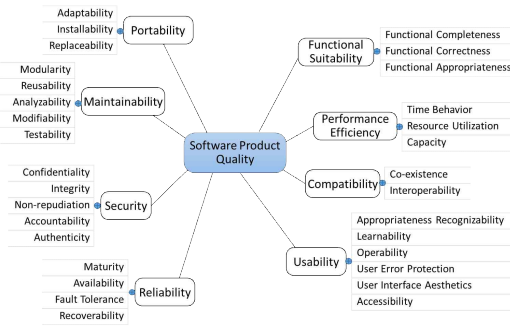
Software Product Quality

Portability
Adaptability
Installability
Replaceability

Maintainability
Modularity
Reusability
Analyzability
Modifiability
Testability

Security
Confidentiality
Integrity
Non-repudiation
Accountability
Authenticity

Reliability
Maturity
Availability
Fault Tolerance
Recoverability

Functional Suitability
Functional Completeness
Functional Correctness
Functional Appropriateness

Performance Efficiency
Time Behavior
Resource Utilization
Capacity

Compatibility
Co-existence
Interoperability

Usability
Appropriateness Recognizability
Learnability
Operability
User Error Protection
User Interface Aesthetics
Accessibility